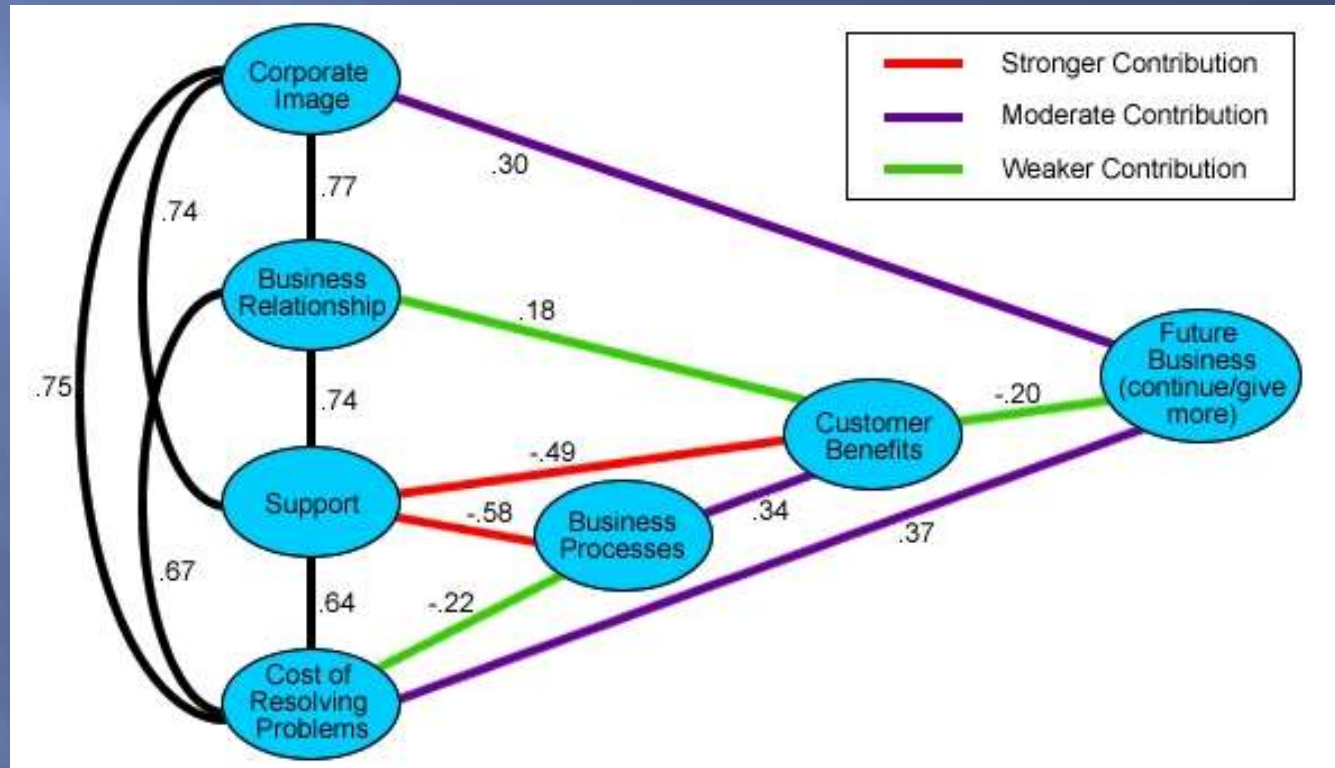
Stronger Contribution
Moderate Contribution
Weaker Contribution

Corporate Image
.77
.74
.30
Business Relationship
.18
.75
.74
Future Business (continue/give more)
-.20
Customer Benefits
-.49
Support
-.58
Business Processes
.34
.37
.67
.64
-.22
Cost of Resolving Problems